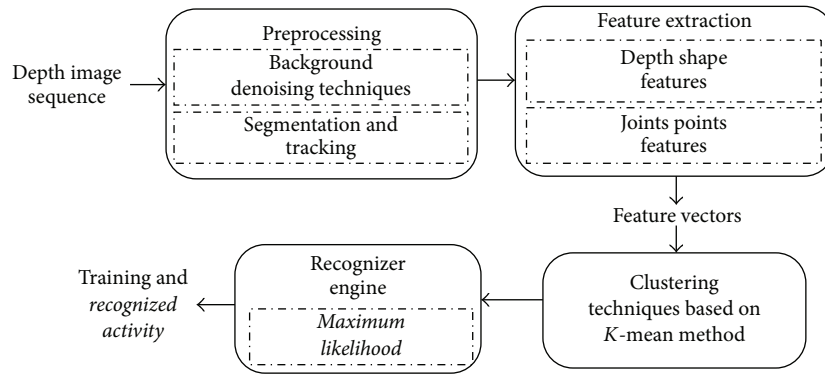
Depth image sequence

Preprocessing

Background denoising techniques

Segmentation and tracking

Feature extraction

Depth shape features

Joints points features

Feature vectors

Clustering techniques based on $K$-mean method

Recognizer engine

*Maximum likelihood*

Training and *recognized activity*